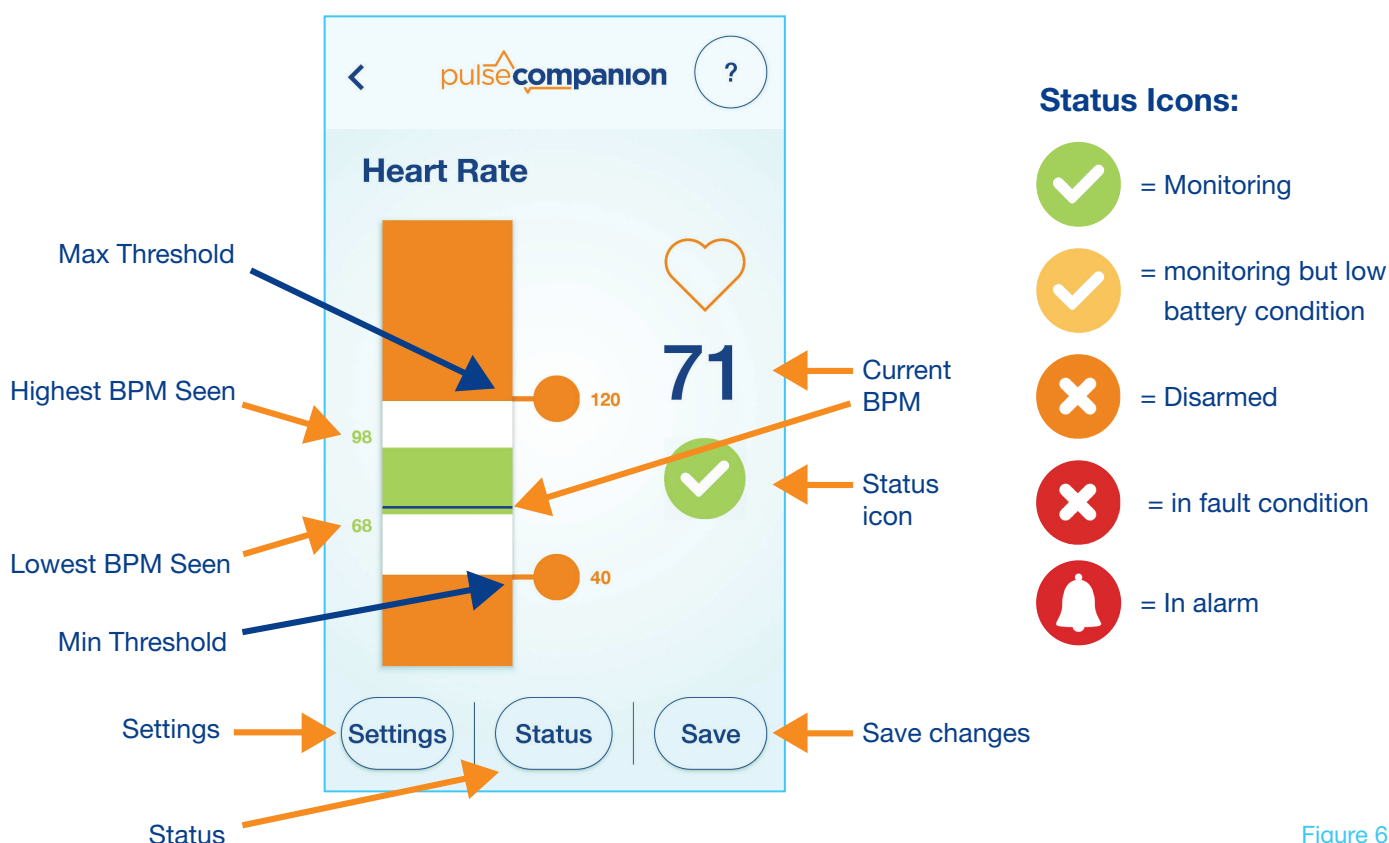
<

pulsecompanion

?

Heart Rate

Max Threshold

Highest BPM Seen

98

120

71

Current BPM

68

Status icon

Lowest BPM Seen

40

Min Threshold

Settings

Settings

Status

Save

Save changes

Status

Status Icons:

= Monitoring

= monitoring but low battery condition

= Disarmed

= in fault condition

= In alarm

Figure 6